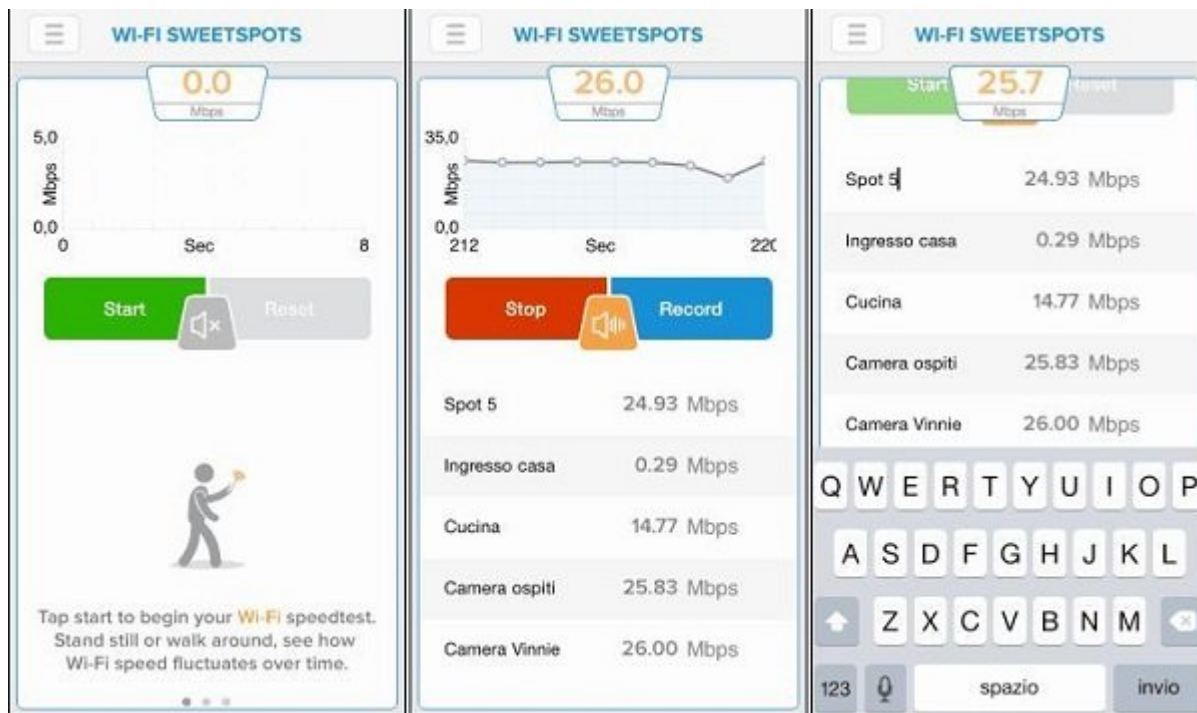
WI-FI SWEETSPOTS

0.0
Mbps

5,0

Mbps

0,0
0 Sec 8

Start Reset

Tap start to begin your Wi-Fi speedtest. Stand still or walk around, see how Wi-Fi speed fluctuates over time.

WI-FI SWEETSPOTS

26.0
Mbps

35,0

Mbps

0,0
212 Sec 220

Stop Record

| | |
|---|---|
| Spot 5 | 24.93 Mbps |
| Ingresso casa | 0.29 Mbps |
| Cucina | 14.77 Mbps |
| Camera ospiti | 25.83 Mbps |
| Camera Vinnie | 26.00 Mbps |

WI-FI SWEETSPOTS

Start 25.7 Reset
Mbps

| | |
|---|---|
| Spot 5 | 24.93 Mbps |
| Ingresso casa | 0.29 Mbps |
| Cucina | 14.77 Mbps |
| Camera ospiti | 25.83 Mbps |
| Camera Vinnie | 26.00 Mbps |

Q W E R T Y U I O P
A S D F G H J K L
Z X C V B N M
123 spazio invio